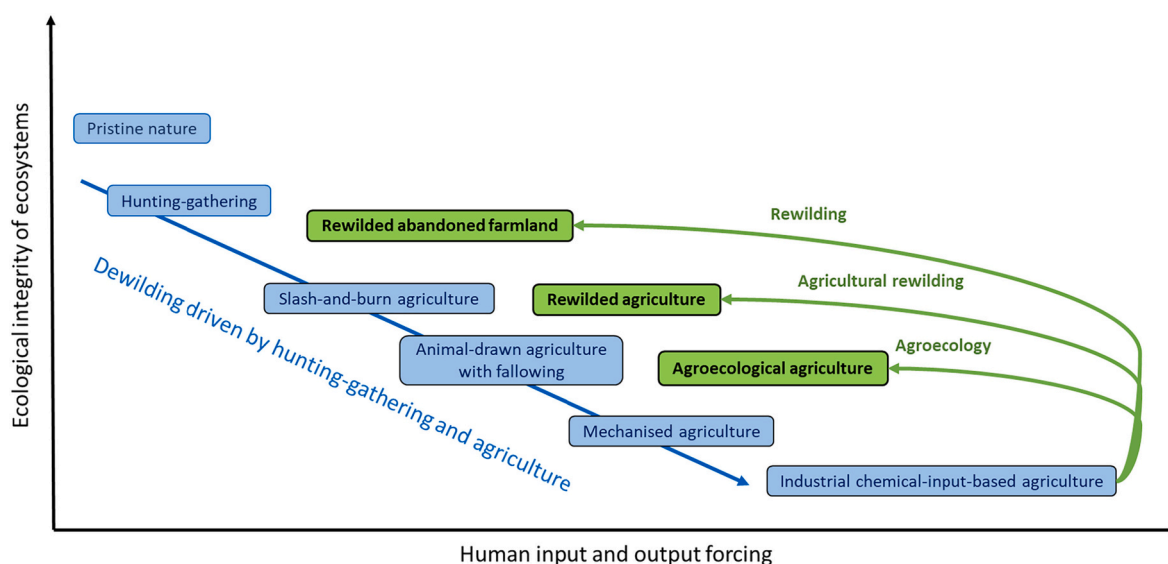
Ecological integrity of ecosystems

Pristine nature

Hunting-gathering

Rewilded abandoned farmland

Rewilding

Agricultural rewilding

Slash-and-burn agriculture

Rewilded agriculture

Agroecology

Animal-drawn agriculture with fallowing

Agroecological agriculture

Dewilding driven by hunting-gathering and agriculture

Mechanised agriculture

Industrial chemical-input-based agriculture

Human input and output forcing